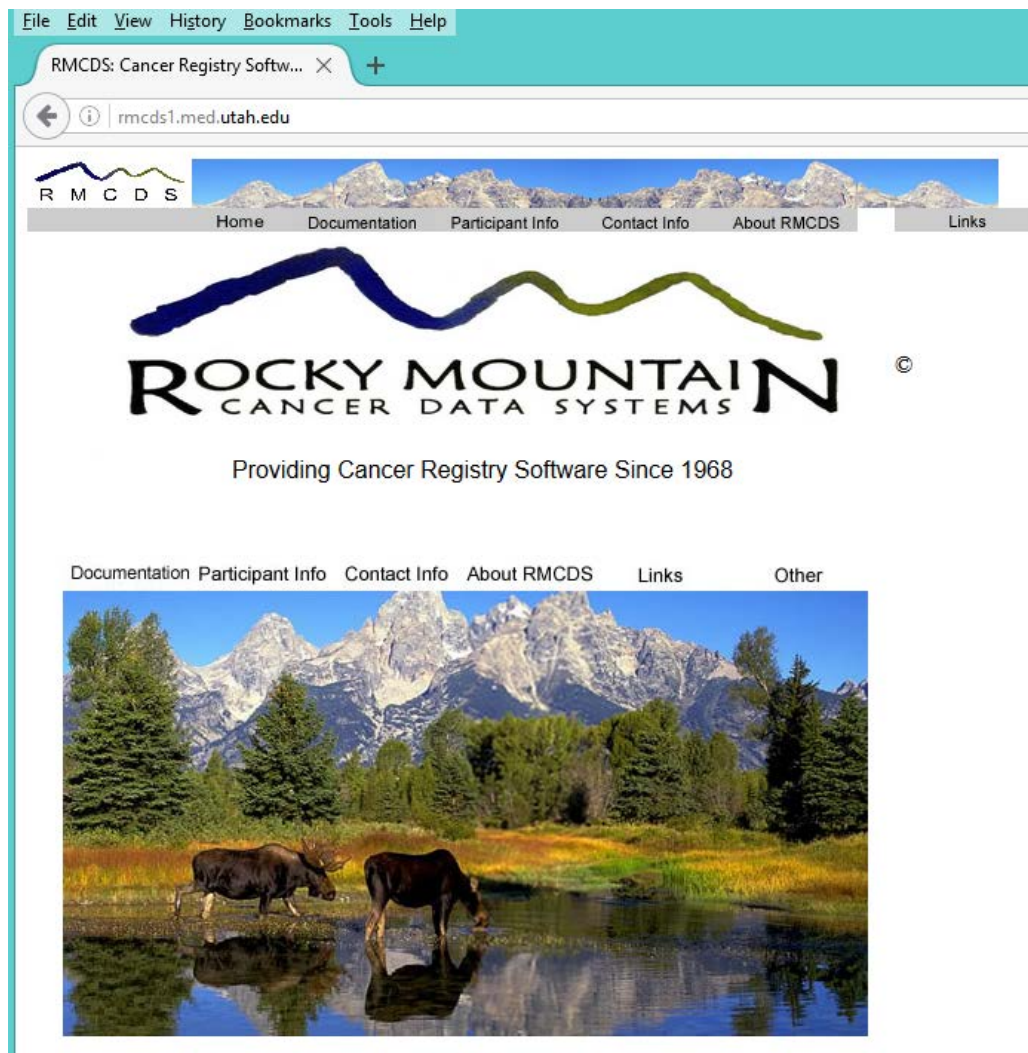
File Edit View History Bookmarks Tools Help

RMCDS: Cancer Registry Softw... ×

+

rmcds1.med.utah.edu

R M C D S

Home Documentation Participant Info Contact Info About RMCDS Links

ROCKY MOUNTAIN
CANCER DATA SYSTEMS

©

Providing Cancer Registry Software Since 1968

Documentation Participant Info Contact Info About RMCDS Links Other